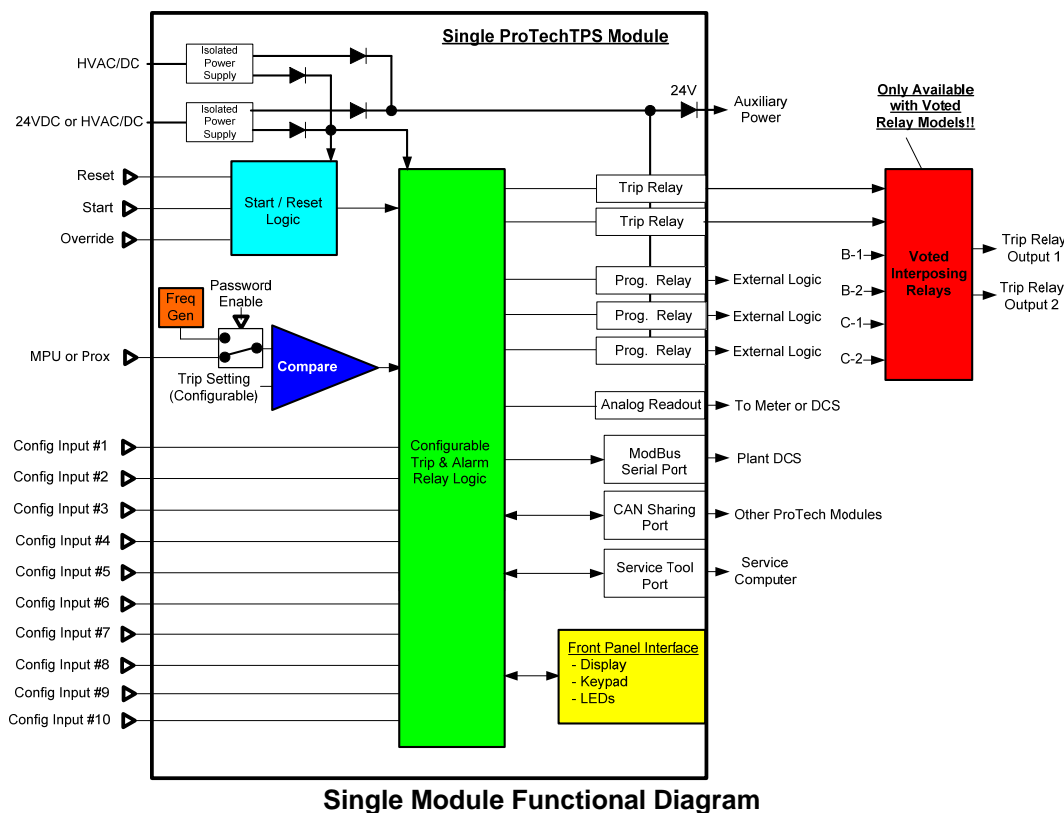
Single ProTechTPS Module

HVAC/DC

Isolated Power Supply

24VDC or HVAC/DC

Isolated Power Supply

24V

Auxiliary Power

Only Available with Voted Relay Models!!

Reset

Start

Override

Start / Reset Logic

Trip Relay

Trip Relay

Voted Interposing Relays

B-1

B-2

C-1

C-2

Trip Relay Output 1

Trip Relay Output 2

Prog. Relay

External Logic

Prog. Relay

External Logic

Prog. Relay

External Logic

Freq Gen

Password Enable

MPU or Prox

Compare

Trip Setting (Configurable)

Analog Readout

To Meter or DCS

Config Input #1

Config Input #2

Config Input #3

Config Input #4

Config Input #5

Config Input #6

Config Input #7

Config Input #8

Config Input #9

Config Input #10

Configurable Trip & Alarm Relay Logic

ModBus Serial Port

Plant DCS

CAN Sharing Port

Other ProTech Modules

Service Tool Port

Service Computer

Front Panel Interface
- Display
- Keypad
- LEDs

Single Module Functional Diagram